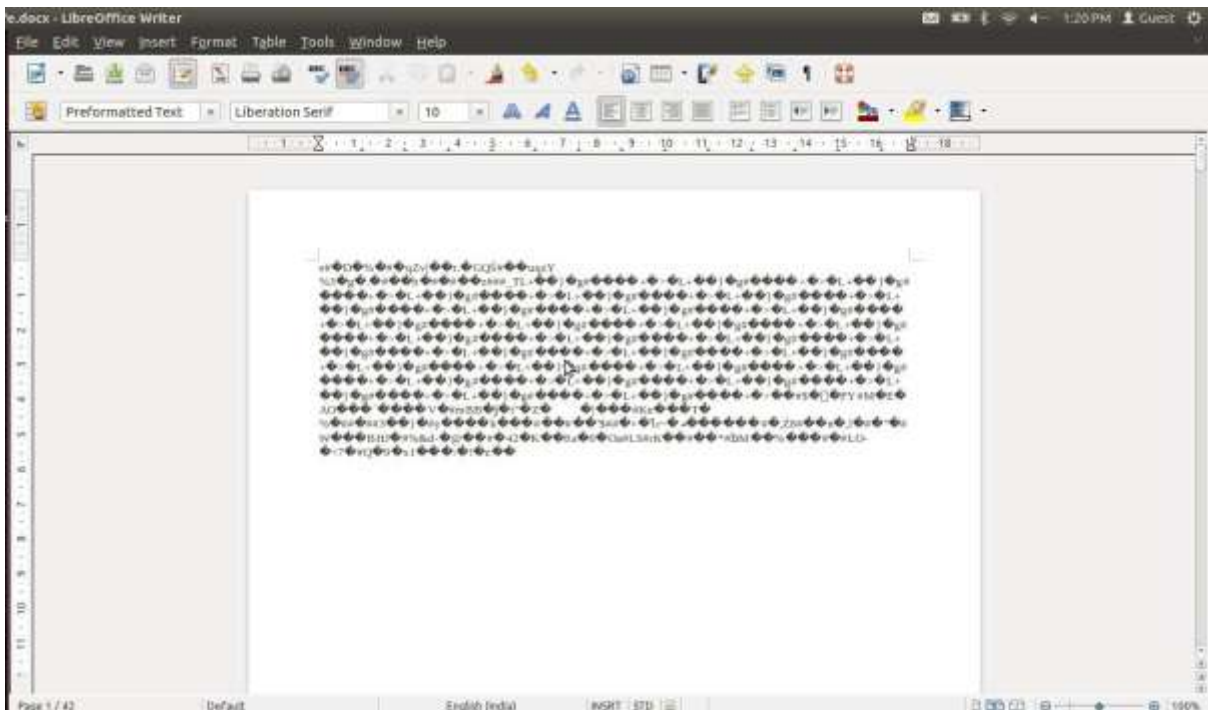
e.docx - LibreOffice Writer

1:20 PM Guest

File Edit View Insert Format Table Tools Window Help

Preformatted Text | Liberation Serif | 10

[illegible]

Page 1 / 42 | Default | English (India) | INSRT | STD | 100%